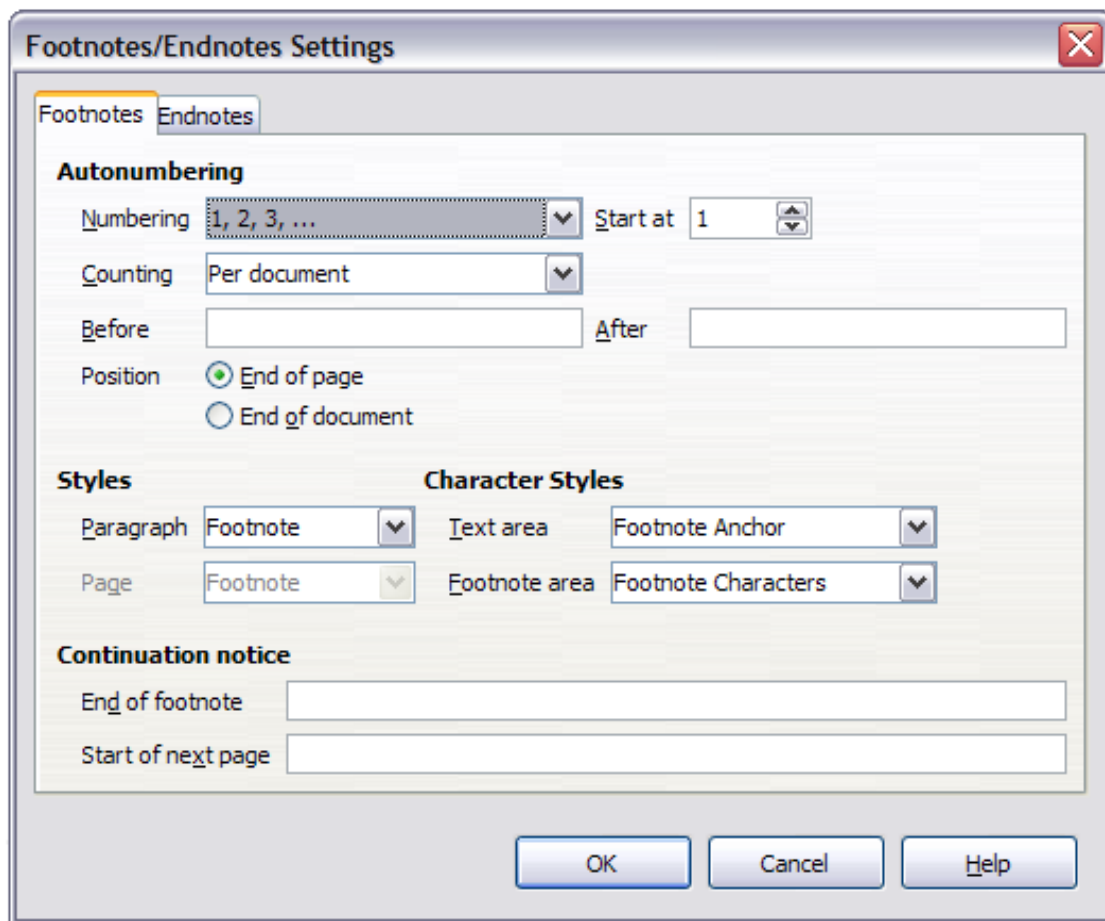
Footnotes/Endnotes Settings

Footnotes Endnotes

Autonumbering

Numbering 1, 2, 3, ... Start at 1

Counting Per document

Before After

Position End of page

End of document

Styles

Paragraph Footnote

Page Footnote

Character Styles

Text area Footnote Anchor

Footnote area Footnote Characters

Continuation notice

End of footnote

Start of next page

OK Cancel Help